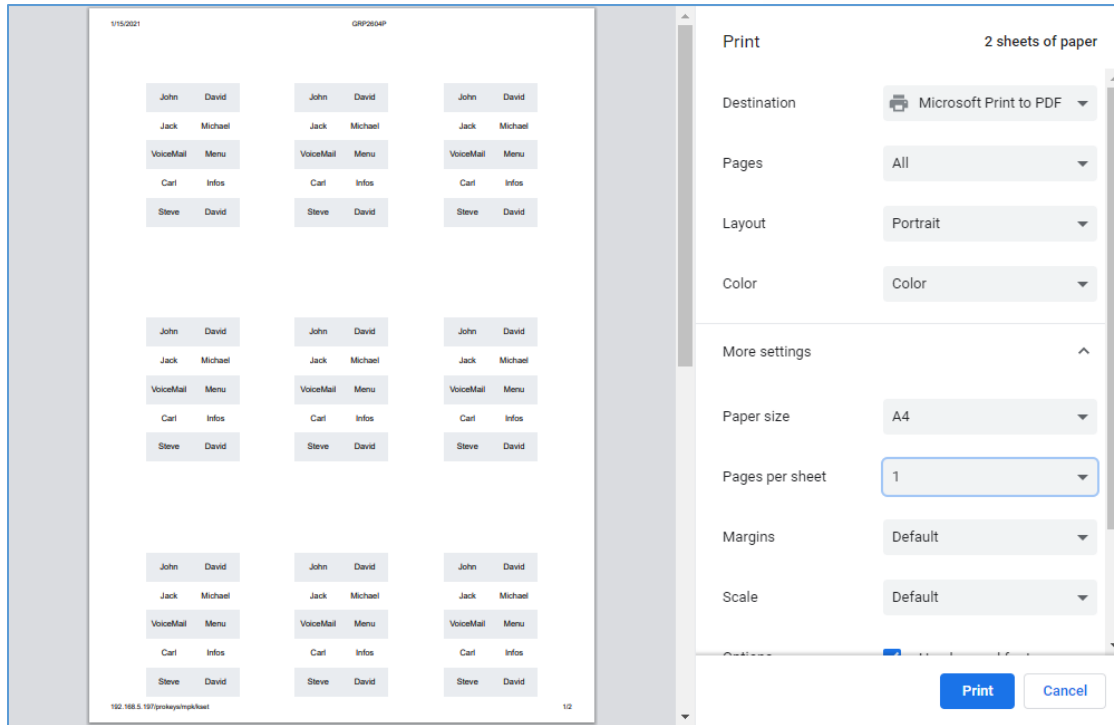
1/15/2021 GRP2604P

| John | David |
|---|---|
| Jack | Michael |
| VoiceMail | Menu |
| Carl | Infos |
| Steve | David |

| John | David |
|---|---|
| Jack | Michael |
| VoiceMail | Menu |
| Carl | Infos |
| Steve | David |

| John | David |
|---|---|
| Jack | Michael |
| VoiceMail | Menu |
| Carl | Infos |
| Steve | David |

| John | David |
|---|---|
| Jack | Michael |
| VoiceMail | Menu |
| Carl | Infos |
| Steve | David |

| John | David |
|---|---|
| Jack | Michael |
| VoiceMail | Menu |
| Carl | Infos |
| Steve | David |

| John | David |
|---|---|
| Jack | Michael |
| VoiceMail | Menu |
| Carl | Infos |
| Steve | David |

| John | David |
|---|---|
| Jack | Michael |
| VoiceMail | Menu |
| Carl | Infos |
| Steve | David |

| John | David |
|---|---|
| Jack | Michael |
| VoiceMail | Menu |
| Carl | Infos |
| Steve | David |

| John | David |
|---|---|
| Jack | Michael |
| VoiceMail | Menu |
| Carl | Infos |
| Steve | David |

192.168.5.197/prokeys/mpk/kset 1/2

Print 2 sheets of paper

Destination Microsoft Print to PDF

Pages All

Layout Portrait

Color Color

More settings

Paper size A4

Pages per sheet 1

Margins Default

Scale Default

Options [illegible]

Print Cancel